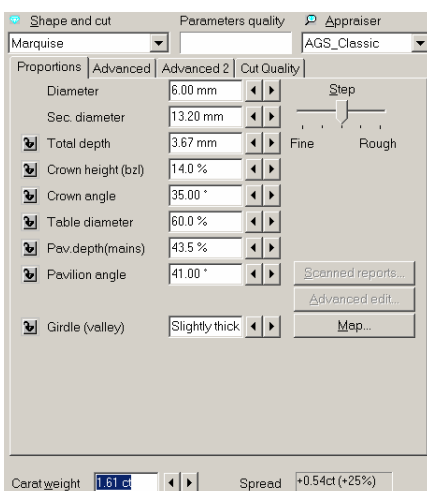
Shape and cut

Parameters quality

Appraiser

Marquise

AGS_Classic

Proportions | Advanced | Advanced 2 | Cut Quality

Diameter 6.00 mm

Sec. diameter 13.20 mm

Total depth 3.67 mm

Crown height (bzl) 14.0 %

Crown angle 35.00 °

Table diameter 60.0 %

Pav.depth(mains) 43.5 %

Pavilion angle 41.00 °

Step

Fine Rough

Scanned reports...

Advanced edit...

Girdle (valley) Slightly thick

Map...

Carat weight 1.61 ct

Spread +0.54ct (+25%)